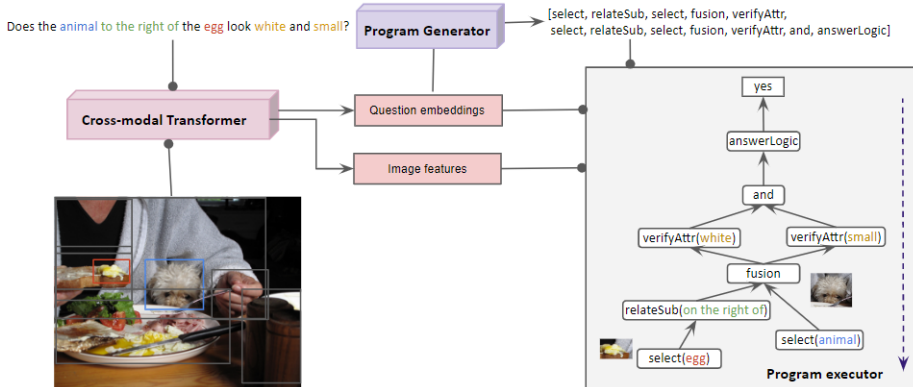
Does the animal to the right of the egg look white and small?

Program Generator

[select, relateSub, select, fusion, verifyAttr, select, relateSub, select, fusion, verifyAttr, and, answerLogic]

Cross-modal Transformer

Question embeddings

Image features

yes

answerLogic

and

verifyAttr(white)

verifyAttr(small)

fusion

relateSub(on the right of)

select(animal)

select(egg)

Program executor